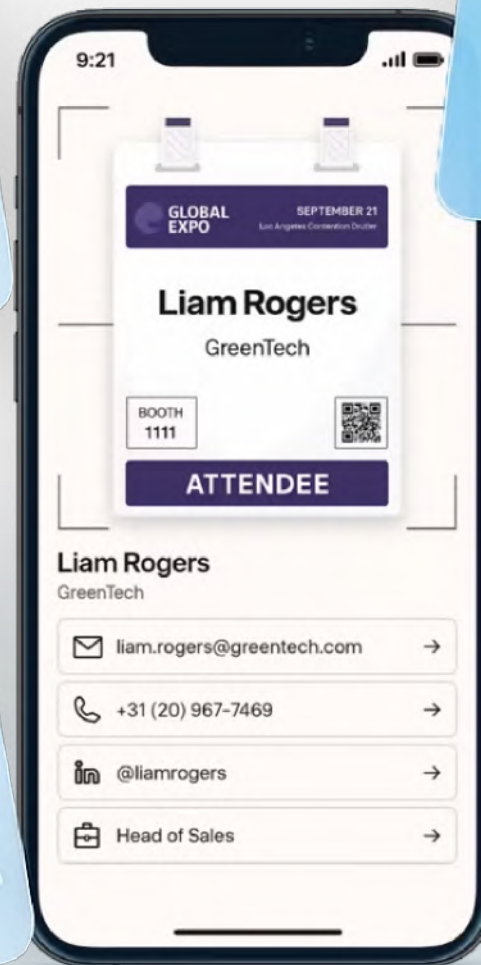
9:21

GLOBAL EXPO

SEPTEMBER 21
Los Angeles Convention Center

Liam Rogers

GreenTech

BOOTH
1111

ATTENDEE

Liam Rogers
GreenTech

liam.rogers@greentech.com →

+31 (20) 967-7469 →

@liamrogers →

Head of Sales →